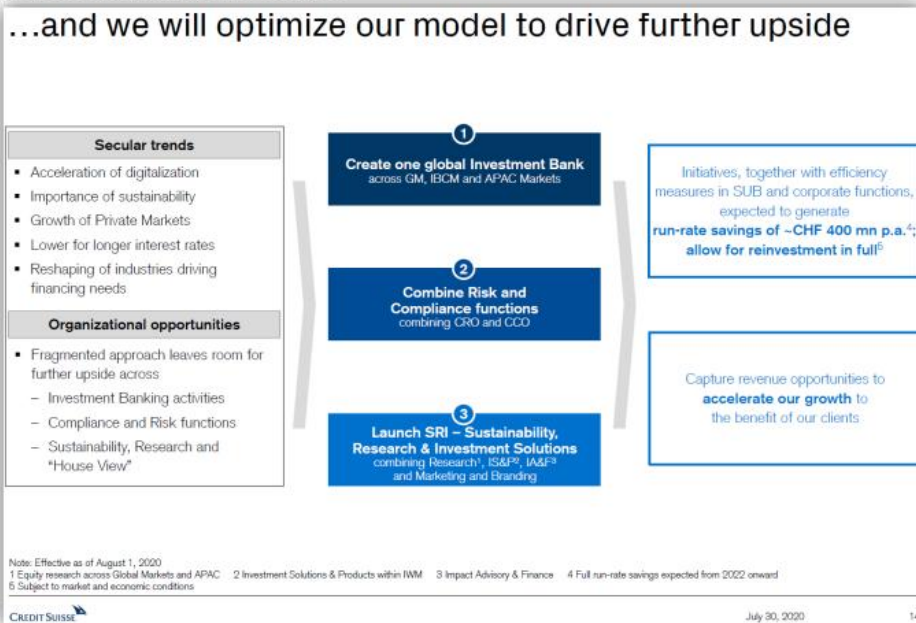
…and we will optimize our model to drive further upside

Secular trends

- Acceleration of digitalization
- Importance of sustainability
- Growth of Private Markets
- Lower for longer interest rates
- Reshaping of industries driving financing needs

Organizational opportunities

- Fragmented approach leaves room for further upside across
  – Investment Banking activities
  – Compliance and Risk functions
  – Sustainability, Research and "House View"

1
Create one global Investment Bank
across GM, IBCM and APAC Markets

2
Combine Risk and Compliance functions
combining CRO and CCO

3
Launch SRI – Sustainability, Research & Investment Solutions
combining Research$^1$, IS&P$^2$, IA&F$^3$ and Marketing and Branding

Initiatives, together with efficiency measures in SUB and corporate functions, expected to generate run-rate savings of ~CHF 400 mn p.a.$^4$; allow for reinvestment in full$^5$

Capture revenue opportunities to accelerate our growth to the benefit of our clients

Note: Effective as of August 1, 2020
1 Equity research across Global Markets and APAC 2 Investment Solutions & Products within IWM 3 Impact Advisory & Finance 4 Full run-rate savings expected from 2022 onward
5 Subject to market and economic conditions

CREDIT SUISSE

July 30, 2020

14